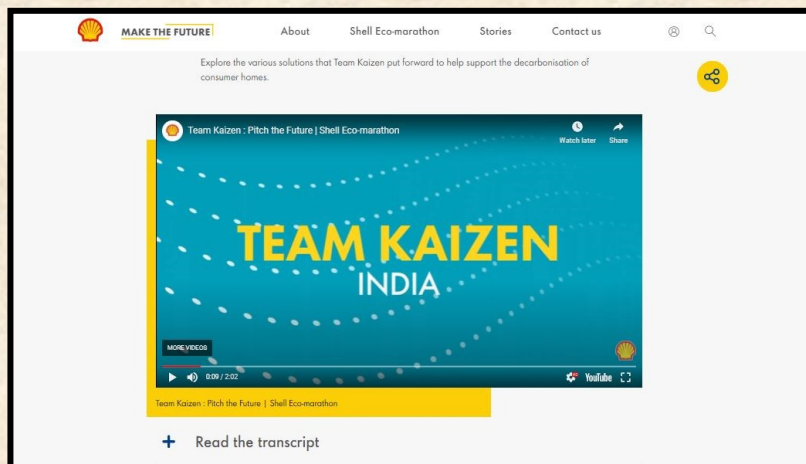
MAKE THE FUTURE

About

Shell Eco-marathon

Stories

Contact us

Explore the various solutions that Team Kaizen put forward to help support the decarbonisation of consumer homes.

Team Kaizen : Pitch the Future | Shell Eco-marathon

Watch later

Share

TEAM KAIZEN

INDIA

MORE VIDEOS

0:09 / 2:02

YouTube

Team Kaizen : Pitch the Future | Shell Eco-marathon

+ Read the transcript